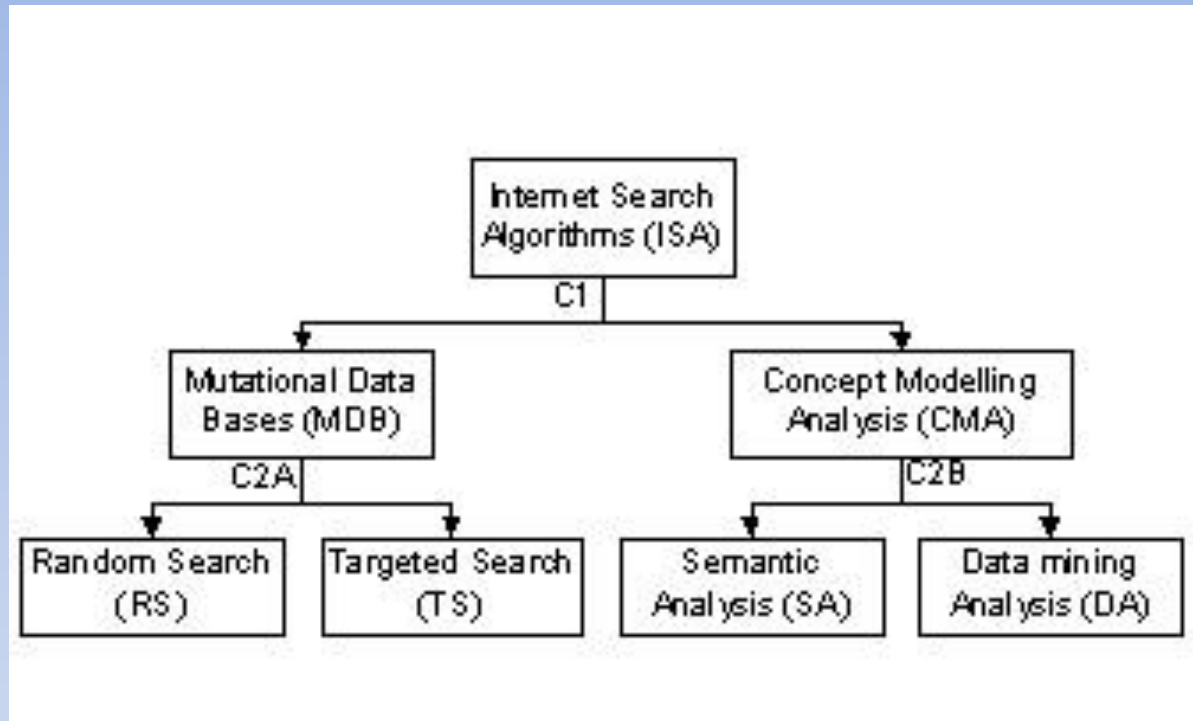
Internet Search Algorithms (ISA)

C1

Mutational Data Bases (MDB)

Concept Modelling Analysis (CMA)

C2A

C2B

Random Search (RS)

Targeted Search (TS)

Semantic Analysis (SA)

Data mining Analysis (DA)